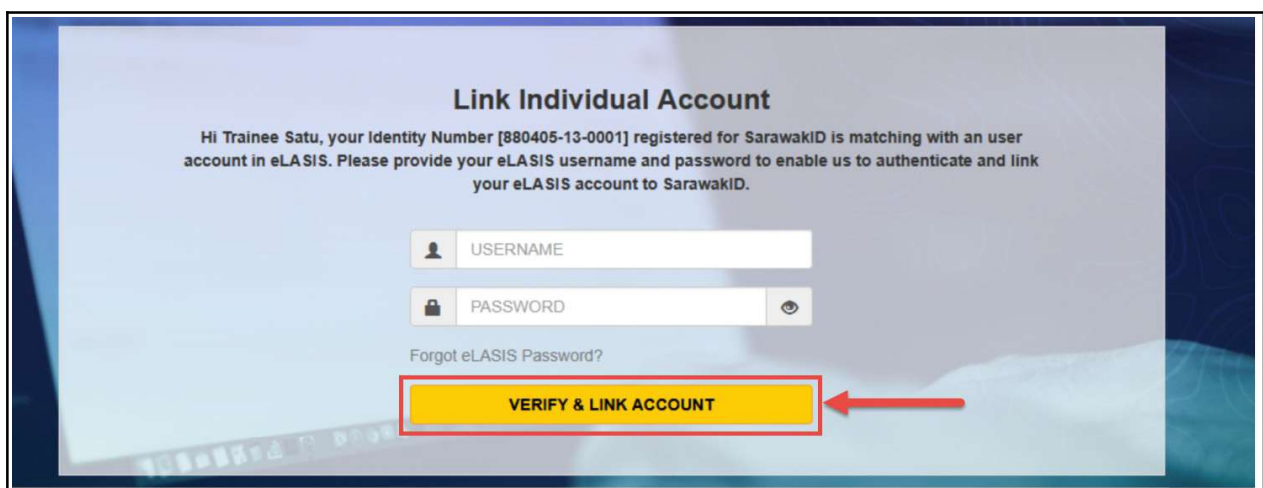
Link Individual Account

Hi Trainee Satu, your Identity Number [880405-13-0001] registered for SarawakID is matching with an user account in eLASIS. Please provide your eLASIS username and password to enable us to authenticate and link your eLASIS account to SarawakID.

USERNAME

PASSWORD

Forgot eLASIS Password?

VERIFY & LINK ACCOUNT